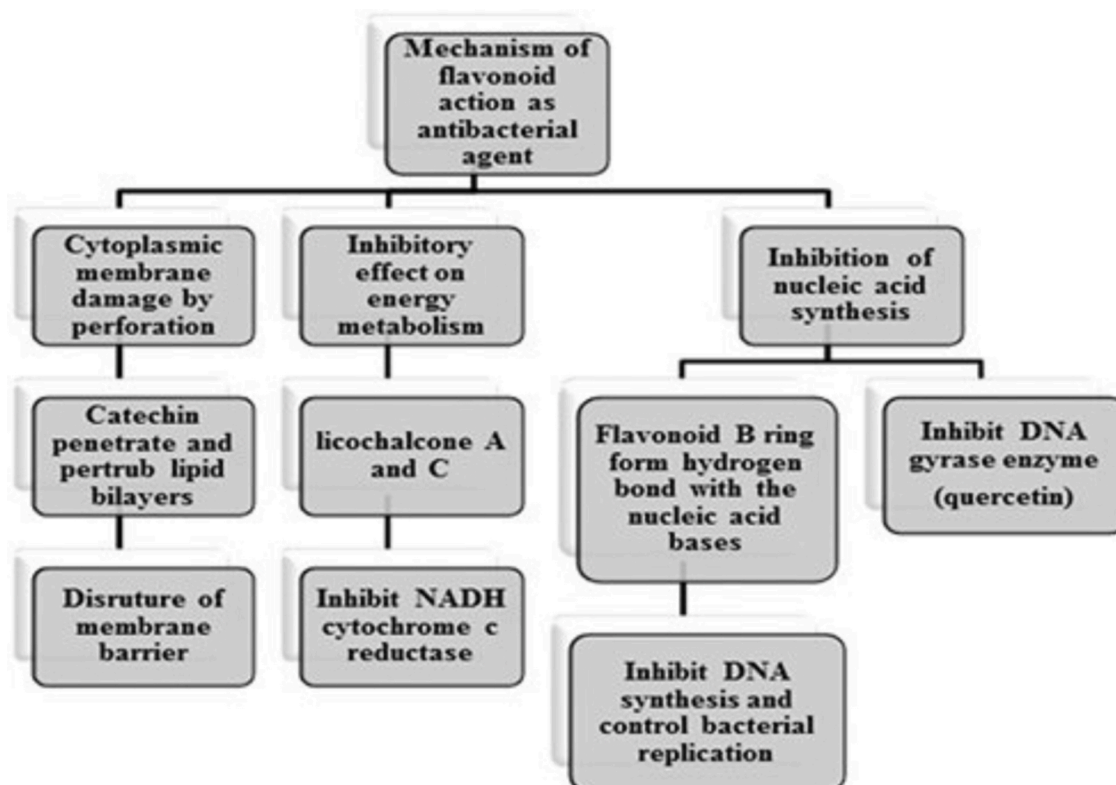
Mechanism of flavonoid action as antibacterial agent

Cytoplasmic membrane damage by perforation

Catechin penetrate and pertrub lipid bilayers

Disruture of membrane barrier

Inhibitory effect on energy metabolism

licochalcone A and C

Inhibit NADH cytochrome c reductase

Inhibition of nucleic acid synthesis

Flavonoid B ring form hydrogen bond with the nucleic acid bases

Inhibit DNA synthesis and control bacterial replication

Inhibit DNA gyrase enzyme (quercetin)